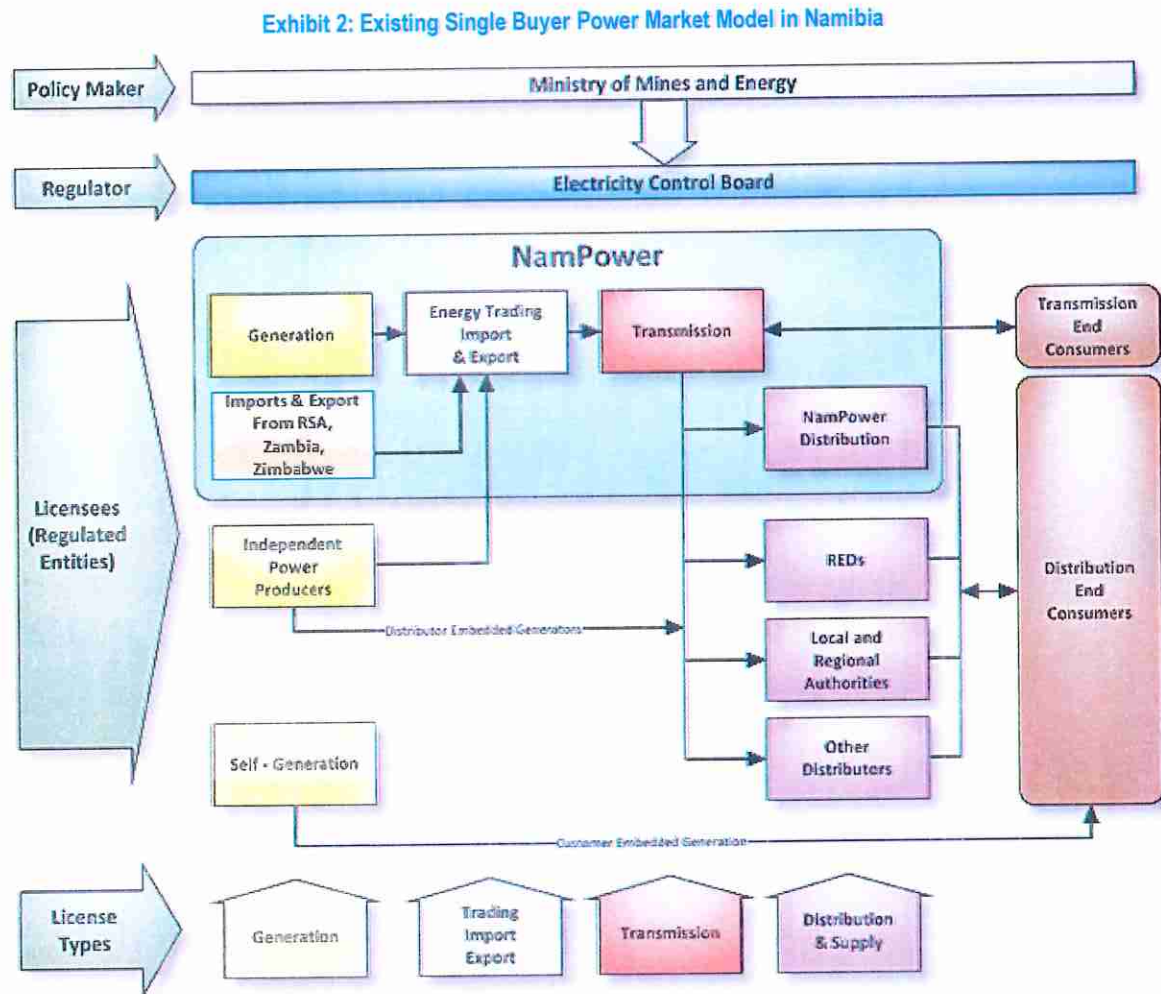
Exhibit 2: Existing Single Buyer Power Market Model in Namibia

Policy Maker

Ministry of Mines and Energy

Regulator

Electricity Control Board

NamPower

Generation

Energy Trading Import & Export

Transmission

Transmission End Consumers

Imports & Export From RSA, Zambia, Zimbabwe

NamPower Distribution

Licensees (Regulated Entities)

Independent Power Producers

REDs

Distribution End Consumers

Distributor Embedded Generations

Local and Regional Authorities

Self - Generation

Other Distributers

Customer Embedded Generation

License Types

Generation

Trading Import Export

Transmission

Distribution & Supply